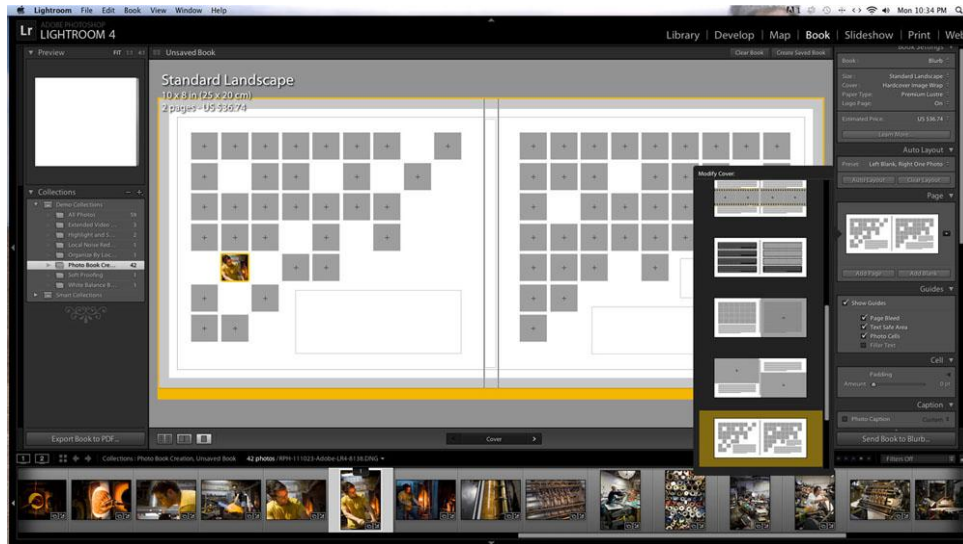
Lightroom File Edit Book View Window Help

Mon 10:34 PM

ADOBE PHOTOSHOP
Lr LIGHTROOM 4

Library | Develop | Map | Book | Slideshow | Print | Web

Preview

FIT

Unsaved Book

Clear Book

Create Saved Book

Book Settings

Book: Blurb

Size: Standard Landscape
Cover: Hardcover Image Wrap
Paper Type: Premium Lustre
Logo Page: On

Estimated Price: US $36.74

Learn More...

Standard Landscape
10 x 8 in (25 x 20 cm)
2 pages - US $36.74

Auto Layout

Preset: Left Blank, Right One Photo

Auto Layout

Clear Layout

Page

Add Page

Add Blank

Guides

Show Guides

Page Bleed
Text Safe Area
Photo Cells
Filler Text

Cell

Padding

Amount

Caption

Photo Caption

Modify Cover:

Collections

Demo Collections
All Photos
Extended Video
Highlight and S...
Local Noise Red...
Organize By Loc...
Photo Book Cre... 42
Soft Proofing
White Balance B...
Smart Collections

Export Book to PDF...

Cover

Send Book to Blurb...

1 2

Collections : Photo Book Creation, Unsaved Book 42 photos / RPH-111023-Adobe-LR4-8138.DNG

Filters Off